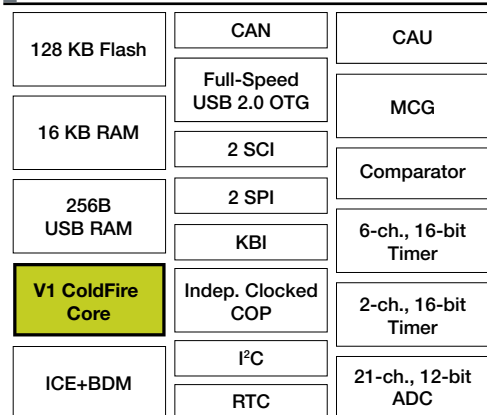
128 KB Flash

16 KB RAM

256B USB RAM

V1 ColdFire Core

ICE+BDM

CAN

Full-Speed USB 2.0 OTG

2 SCI

2 SPI

KBI

Indep. Clocked COP

I$^2$C

RTC

CAU

MCG

Comparator

6-ch., 16-bit Timer

2-ch., 16-bit Timer

21-ch., 12-bit ADC